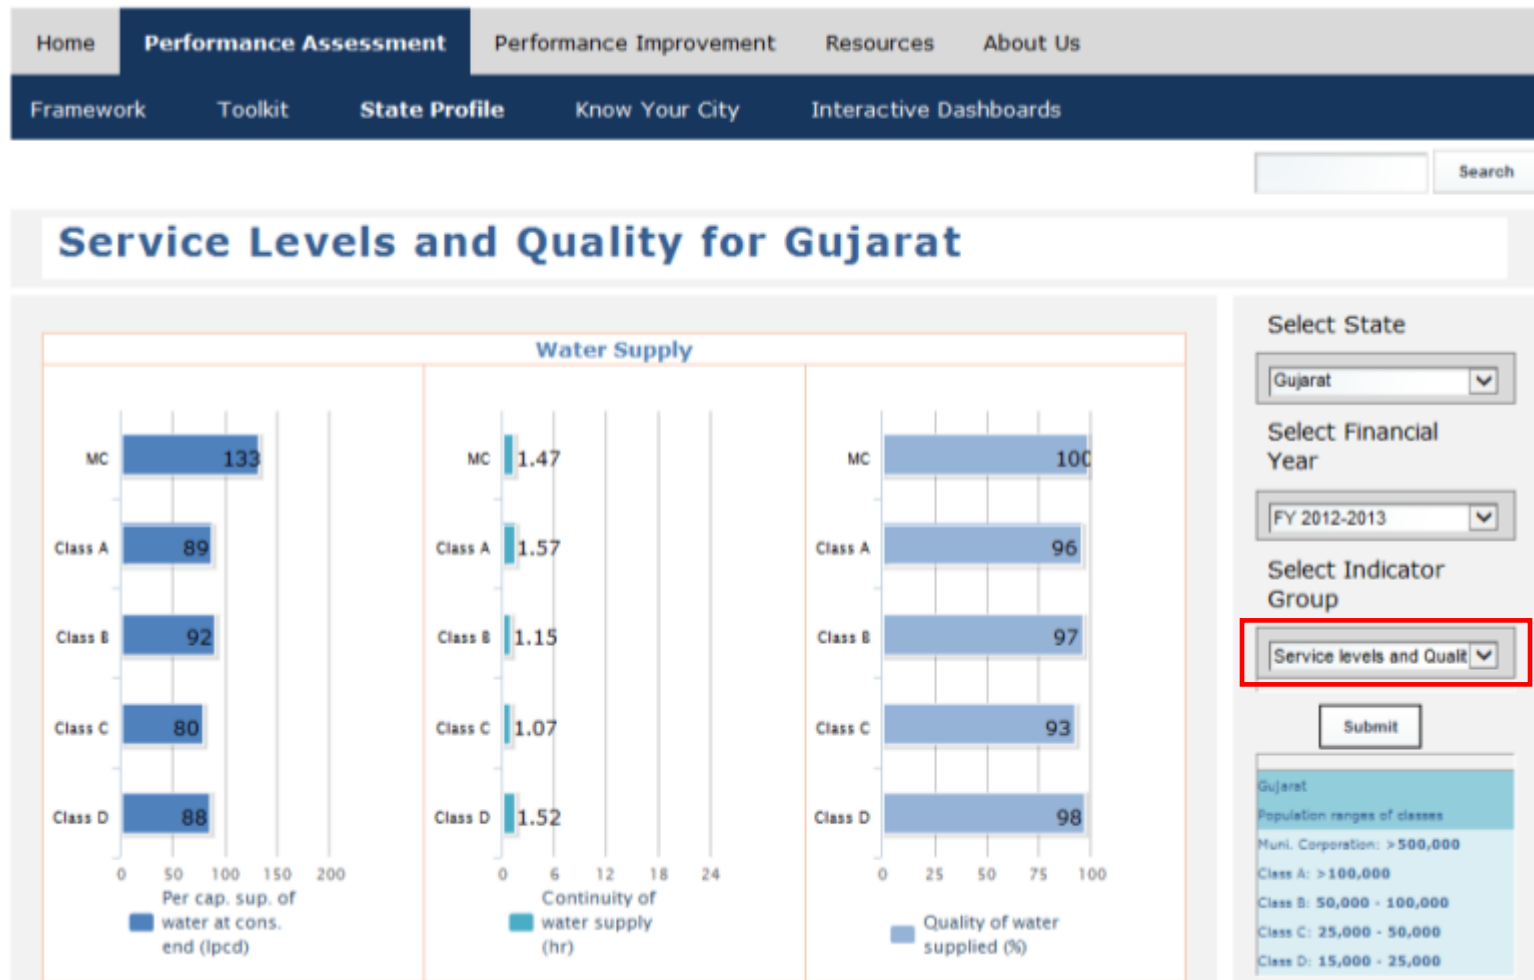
Home | Performance Assessment | Performance Improvement | Resources | About Us

Framework | Toolkit | State Profile | Know Your City | Interactive Dashboards

Search

Service Levels and Quality for Gujarat

Water Supply

MC 133
Class A 89
Class B 92
Class C 80
Class D 88

0 50 100 150 200

Per cap. sup. of water at cons. end (lpcd)

MC 1.47
Class A 1.57
Class B 1.15
Class C 1.07
Class D 1.52

0 6 12 18 24

Continuity of water supply (hr)

MC 100
Class A 96
Class B 97
Class C 93
Class D 98

0 25 50 75 100

Quality of water supplied (%)

Select State

Gujarat

Select Financial Year

FY 2012-2013

Select Indicator Group

Service levels and Qualit

Submit

Gujarat
Population ranges of classes
Muni. Corporation: >500,000
Class A: >100,000
Class B: 50,000 - 100,000
Class C: 25,000 - 50,000
Class D: 15,000 - 25,000